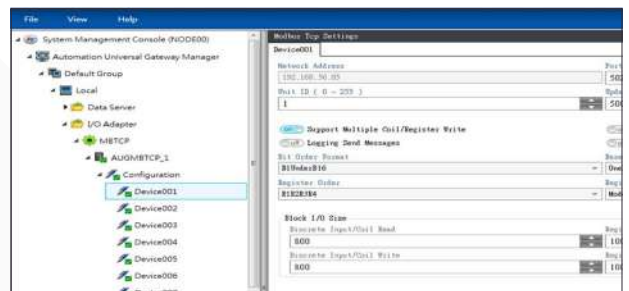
File View Help

System Management Console (NODE00)
Automation Universal Gateway Manager
Default Group
Local
Data Server
I/O Adapter
MBTCP
AUGMBTCP_1
Configuration
Device001
Device002
Device003
Device004
Device005
Device006

Modbus Tcp Settings
Device001
Network Address
192.168.50.85
Port
502
Unit ID ( 0 ~ 255 )
1
Upda
500
OFF Support Multiple Coil/Register Write
OFF Logging Send Messages
Bit Order Format
B16order16
Base
Zer
Register Order
R1R2R3R4
Regi
Mod
Block I/O Size
Discrete Input/Coil Read
800
Regi
100
Discrete Input/Coil Write
800
Regi
100